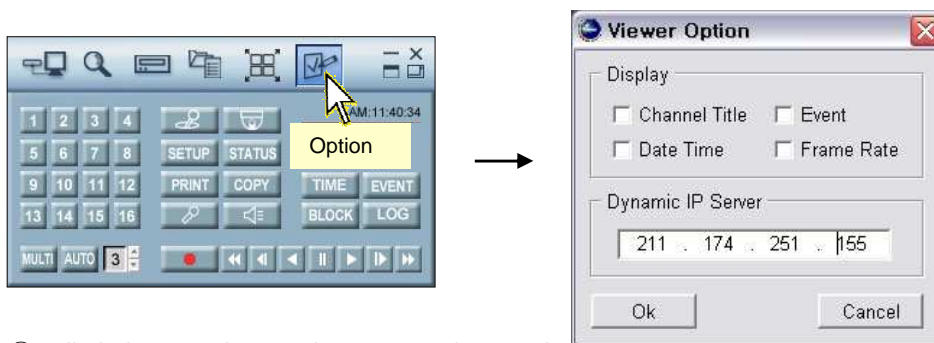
AM:11:40:34

1 2 3 4
5 6 7 8
9 10 11 12
13 14 15 16

SETUP STATUS
PRINT COPY
TIME EVENT
BLOCK LOG

Option

MULTI AUTO 3

Viewer Option

Display

Channel Title
Event
Date Time
Frame Rate

Dynamic IP Server

211 . 174 . 251 . 155

Ok
Cancel